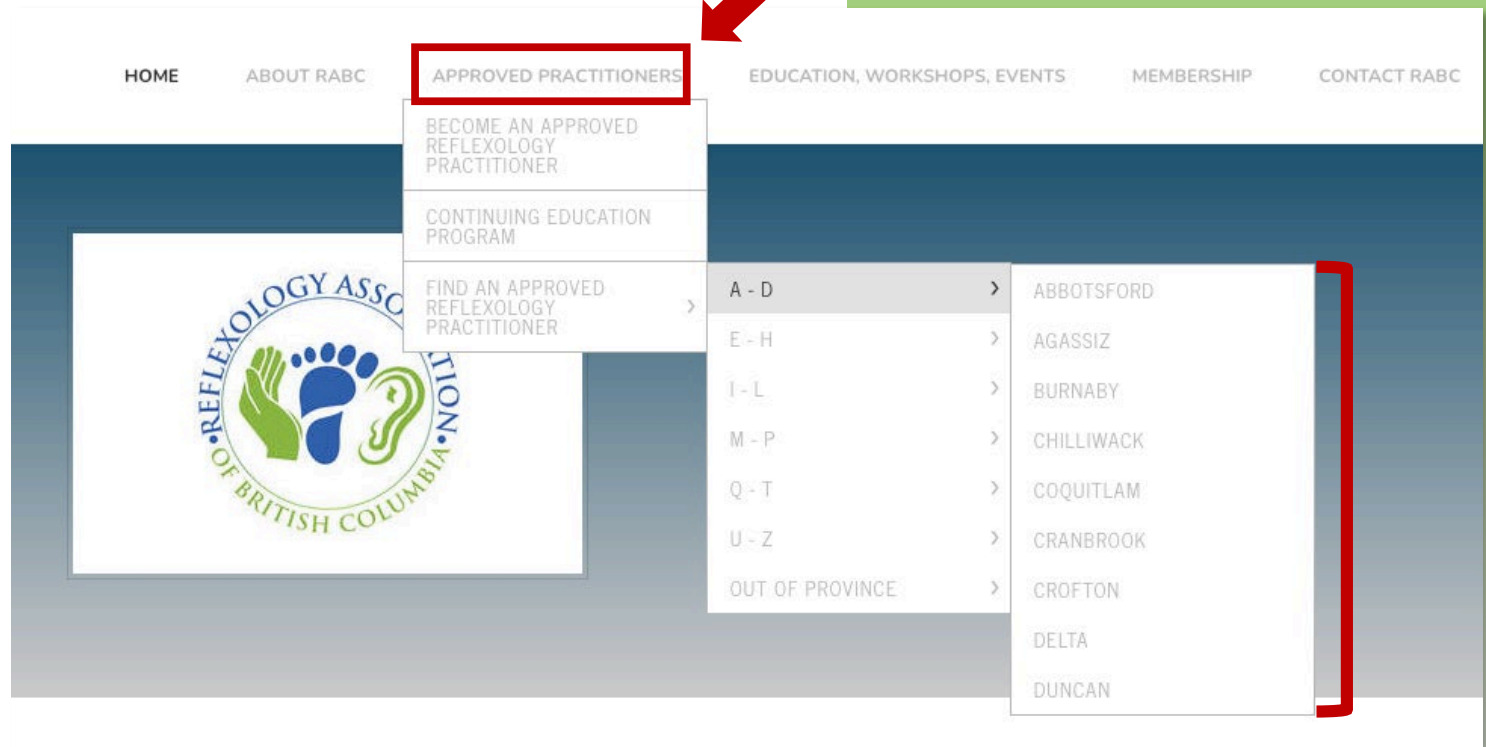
HOME ABOUT RABC APPROVED PRACTITIONERS EDUCATION, WORKSHOPS, EVENTS MEMBERSHIP CONTACT RABC

BECOME AN APPROVED REFLEXOLOGY PRACTITIONER

CONTINUING EDUCATION PROGRAM

FIND AN APPROVED REFLEXOLOGY PRACTITIONER

REFLEXOLOGY ASSO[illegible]TION OF BRITISH COLUMBIA

A - D
E - H
I - L
M - P
Q - T
U - Z
OUT OF PROVINCE

ABBOTSFORD
AGASSIZ
BURNABY
CHILLIWACK
COQUITLAM
CRANBROOK
CROFTON
DELTA
DUNCAN